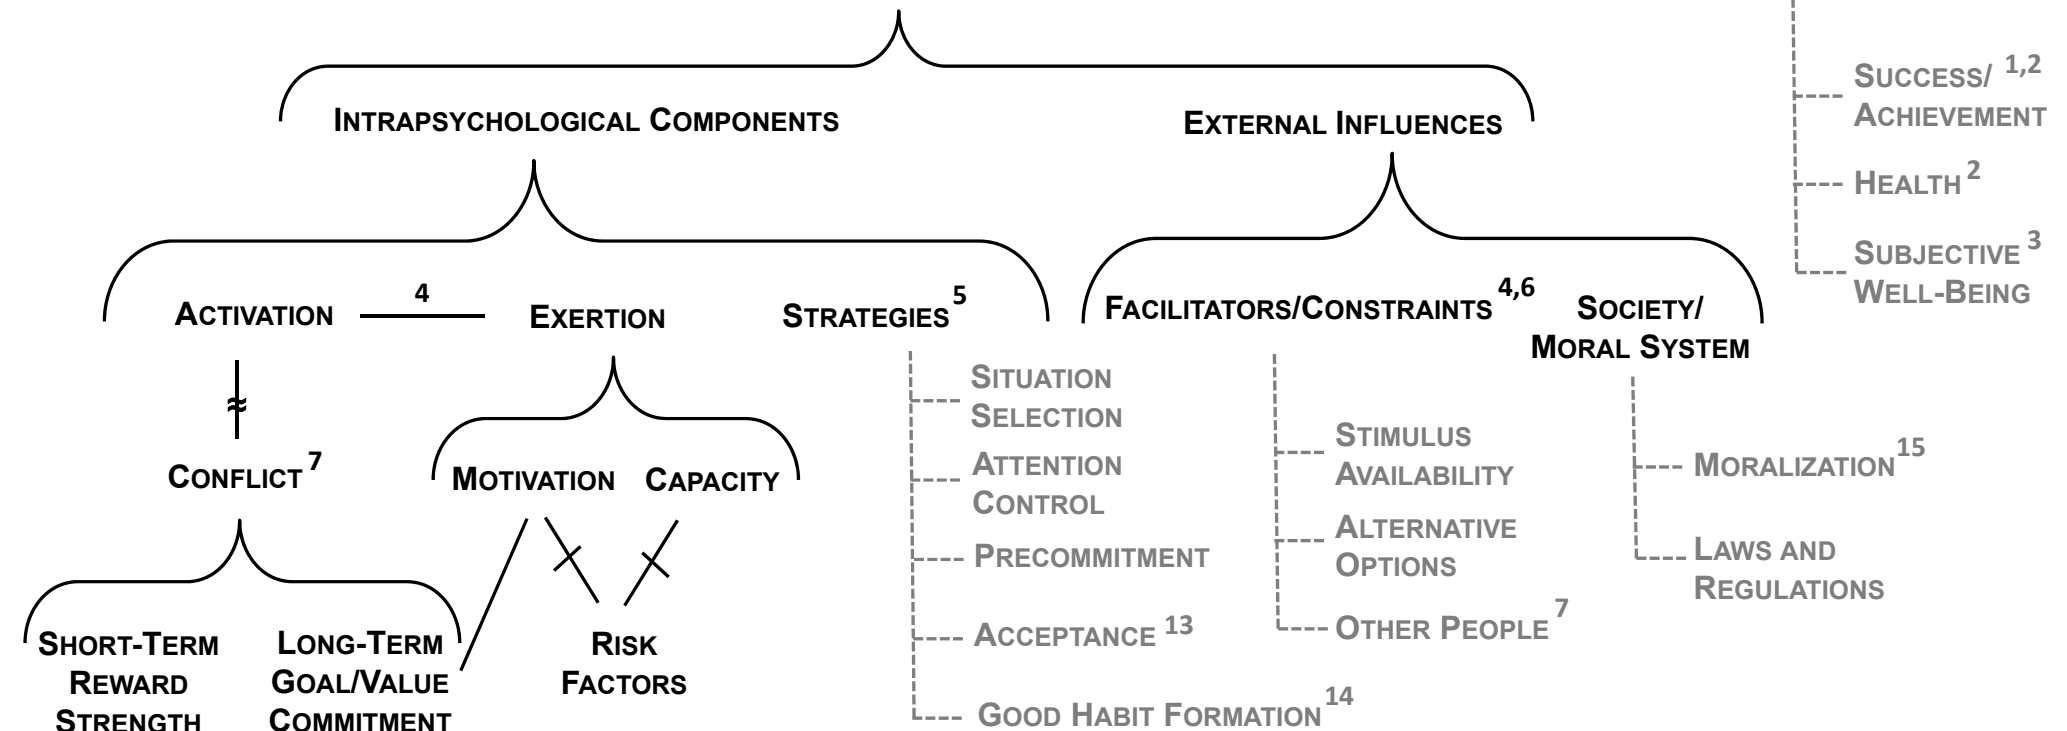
SUCCESS/ ACHIEVEMENT $^{1,2}$

HEALTH $^{2}$

SUBJECTIVE WELL-BEING $^{3}$

INTRAPSYCHOLOGICAL COMPONENTS

EXTERNAL INFLUENCES

ACTIVATION

4

EXERTION

STRATEGIES $^{5}$

FACILITATORS/CONSTRAINTS $^{4,6}$

SOCIETY/ MORAL SYSTEM

CONFLICT $^{7}$

MOTIVATION

CAPACITY

SHORT-TERM REWARD STRENGTH

LONG-TERM GOAL/VALUE COMMITMENT

RISK FACTORS

SITUATION SELECTION

ATTENTION CONTROL

PRECOMMITMENT

ACCEPTANCE $^{13}$

GOOD HABIT FORMATION $^{14}$

STIMULUS AVAILABILITY

ALTERNATIVE OPTIONS

OTHER PEOPLE $^{7}$

MORALIZATION $^{15}$

LAWS AND REGULATIONS